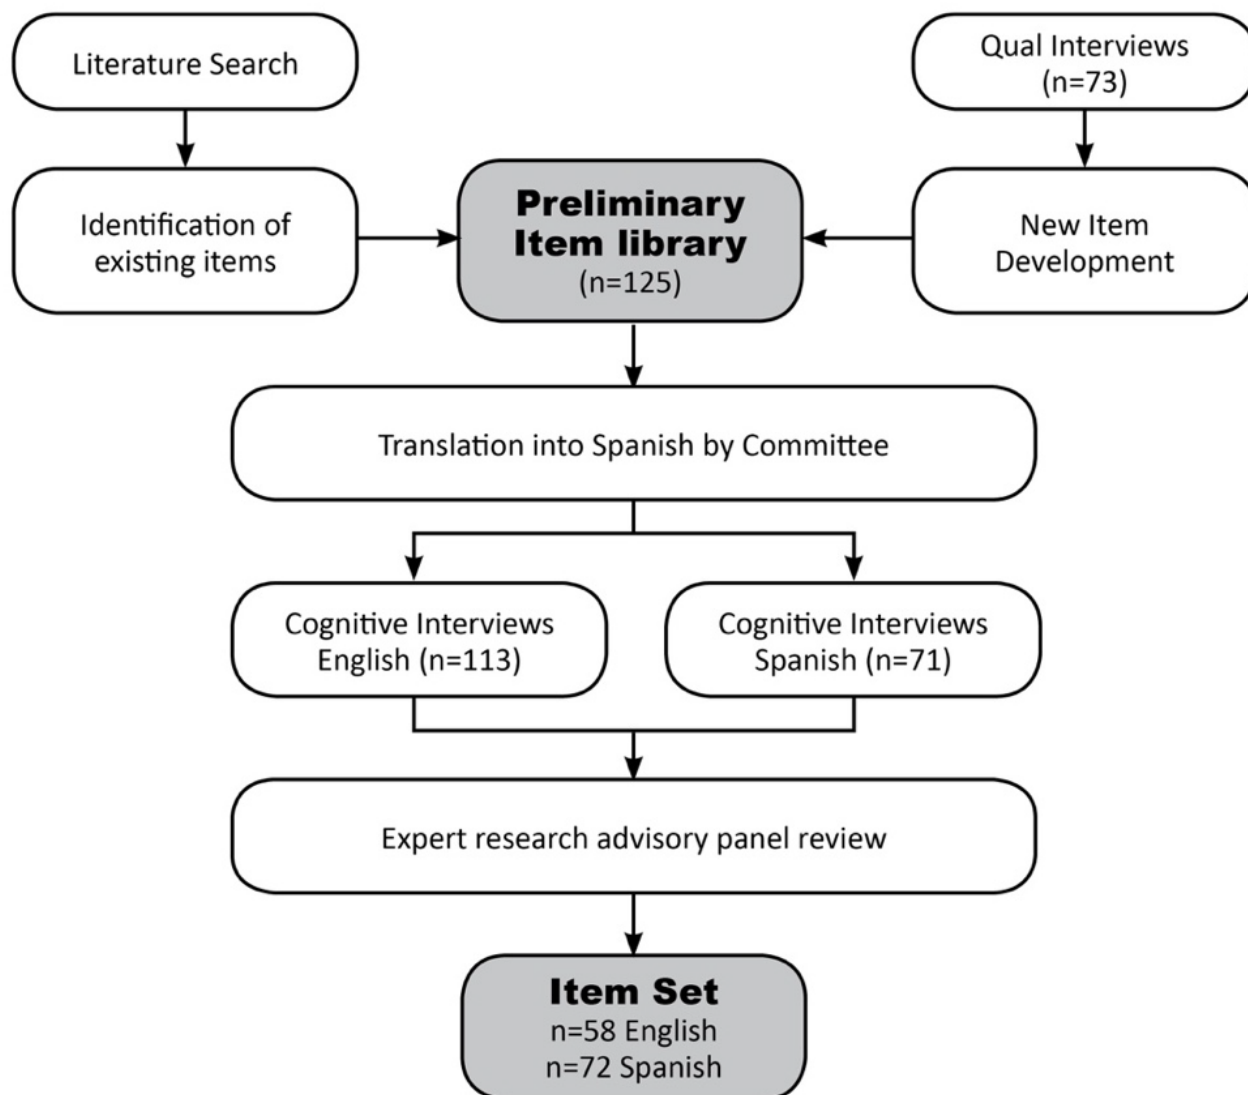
Literature Search

Qual Interviews (n=73)

Identification of existing items

Preliminary Item library (n=125)

New Item Development

Translation into Spanish by Committee

Cognitive Interviews English (n=113)

Cognitive Interviews Spanish (n=71)

Expert research advisory panel review

Item Set
n=58 English
n=72 Spanish